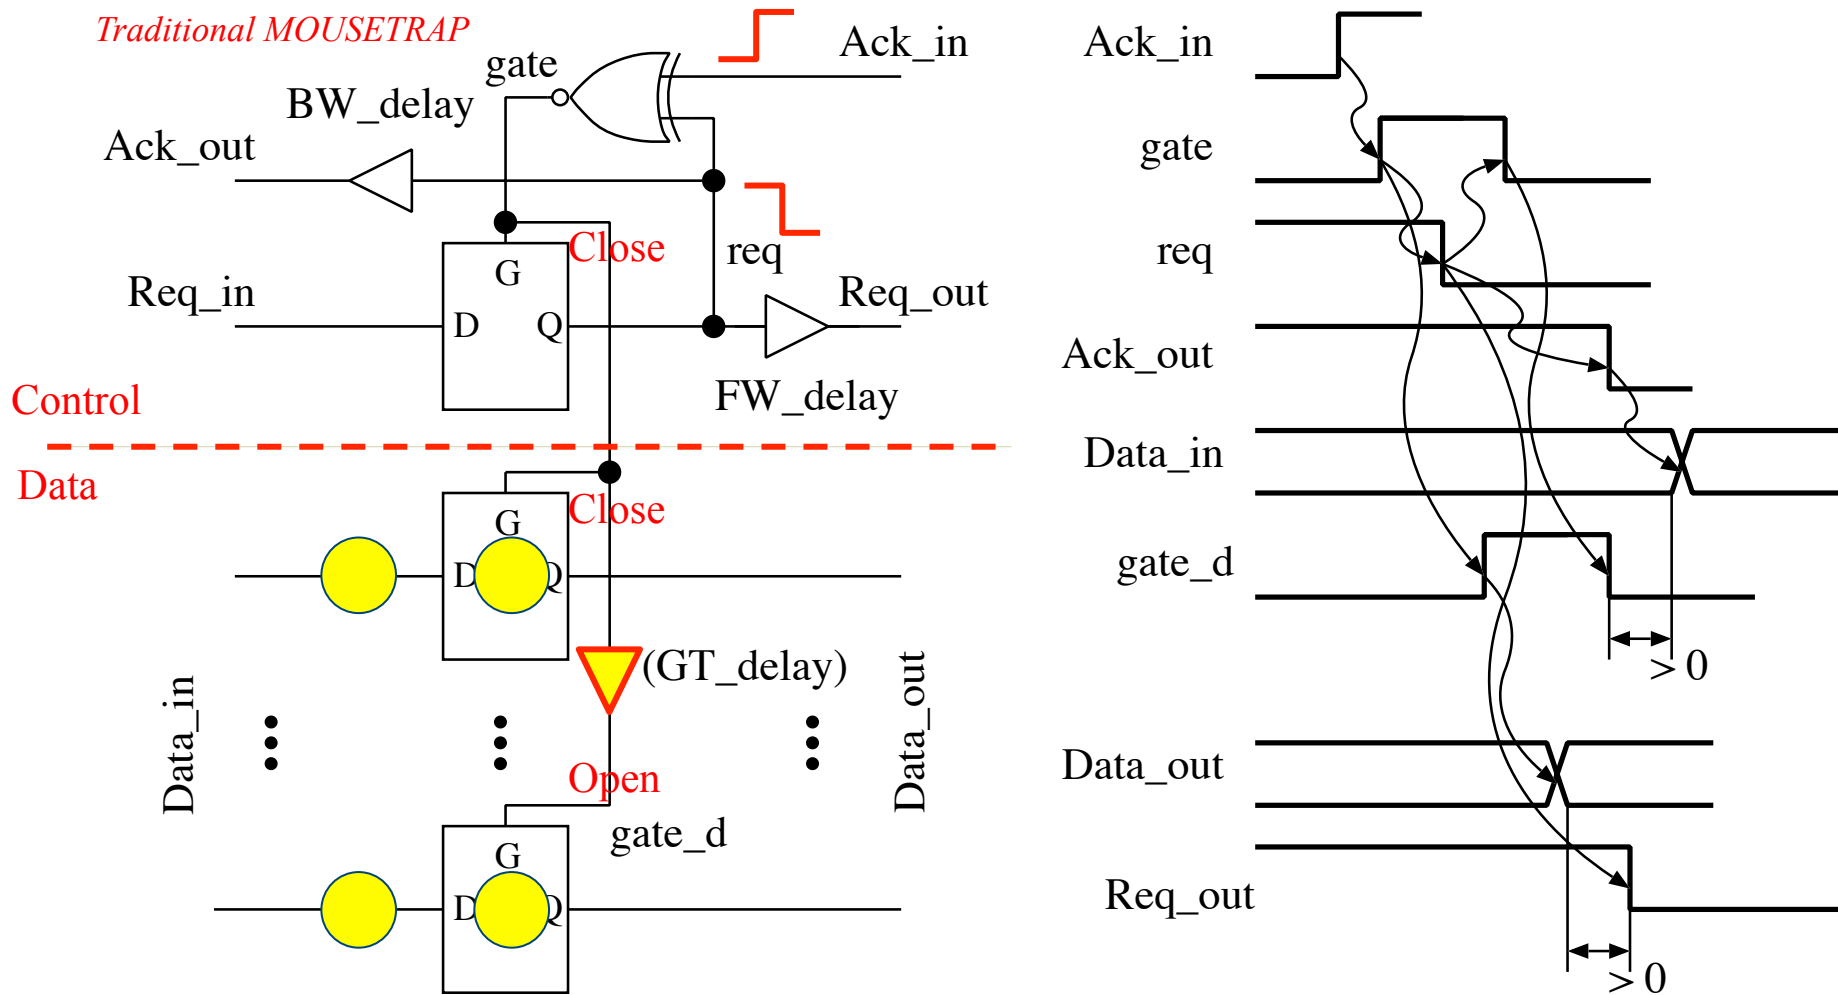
Traditional MOUSETRAP

gate

Ack_in

BW_delay

Ack_out

G

Close

req

Req_in

D

Q

Req_out

FW_delay

Control

Data

G

Close

D

Q

(GT_delay)

Data_in

Data_out

Open

gate_d

G

D

Q

Ack_in

gate

req

Ack_out

Data_in

gate_d

> 0

Data_out

Req_out

> 0